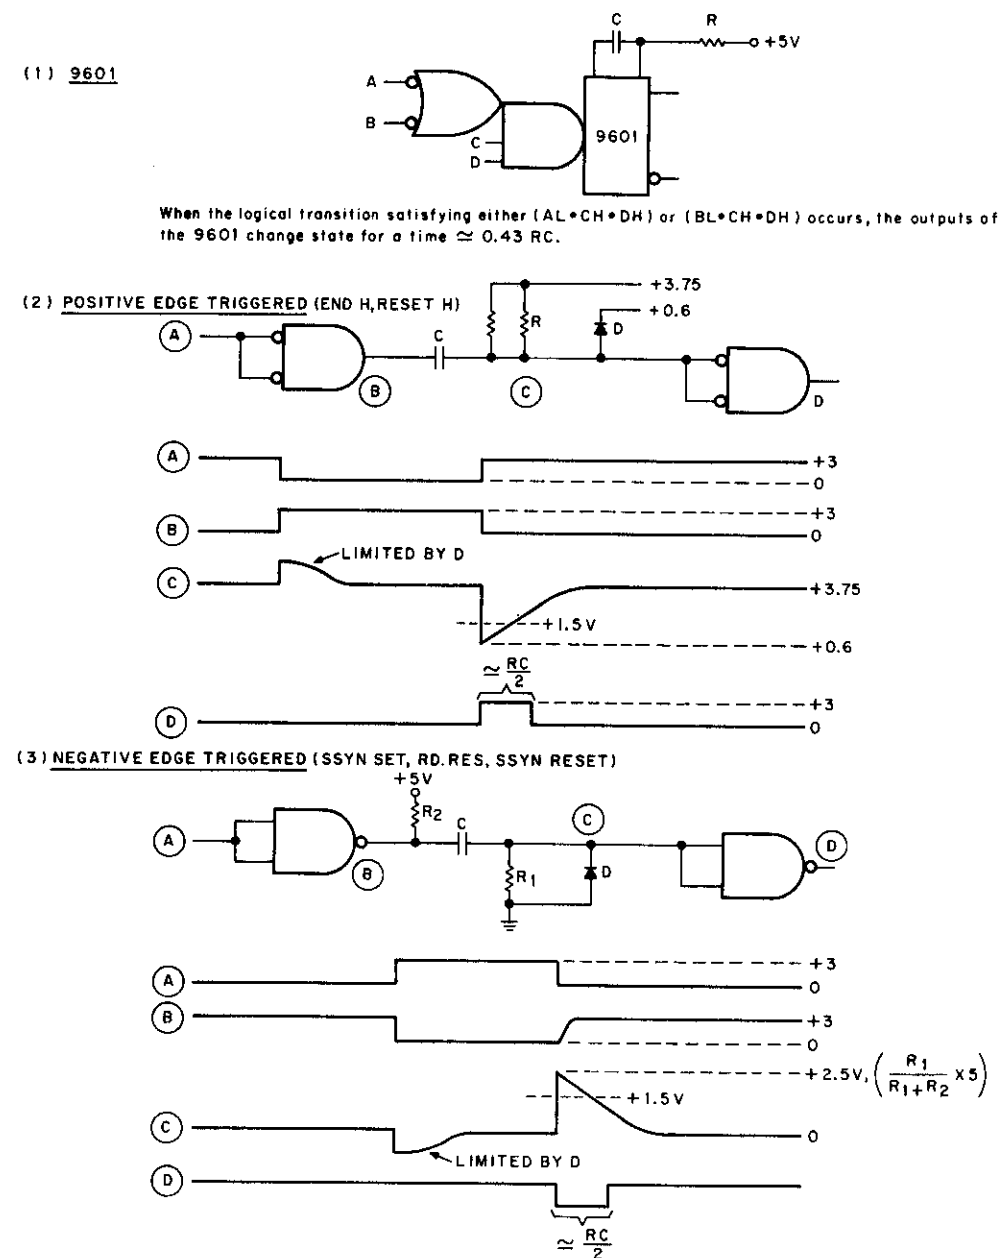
(1) 9601

C R +5V

A B C D 9601

When the logical transition satisfying either (AL•CH•DH) or (BL•CH•DH) occurs, the outputs of the 9601 change state for a time $\simeq$ 0.43 RC.

(2) POSITIVE EDGE TRIGGERED (END H, RESET H)

+3.75 +0.6 R D C A B C D

A +3 0
B +3 0
C LIMITED BY D +3.75 +1.5 V +0.6
$\simeq \frac{RC}{2}$
D +3 0

(3) NEGATIVE EDGE TRIGGERED (SSYN SET, RD.RES, SSYN RESET)

+5V $R_2$ C C A B $R_1$ D D

A +3 0
B +3 0
+2.5V, $\left(\frac{R_1}{R_1+R_2} \times 5\right)$
+1.5 V
C 0
LIMITED BY D
D
$\simeq \frac{RC}{2}$